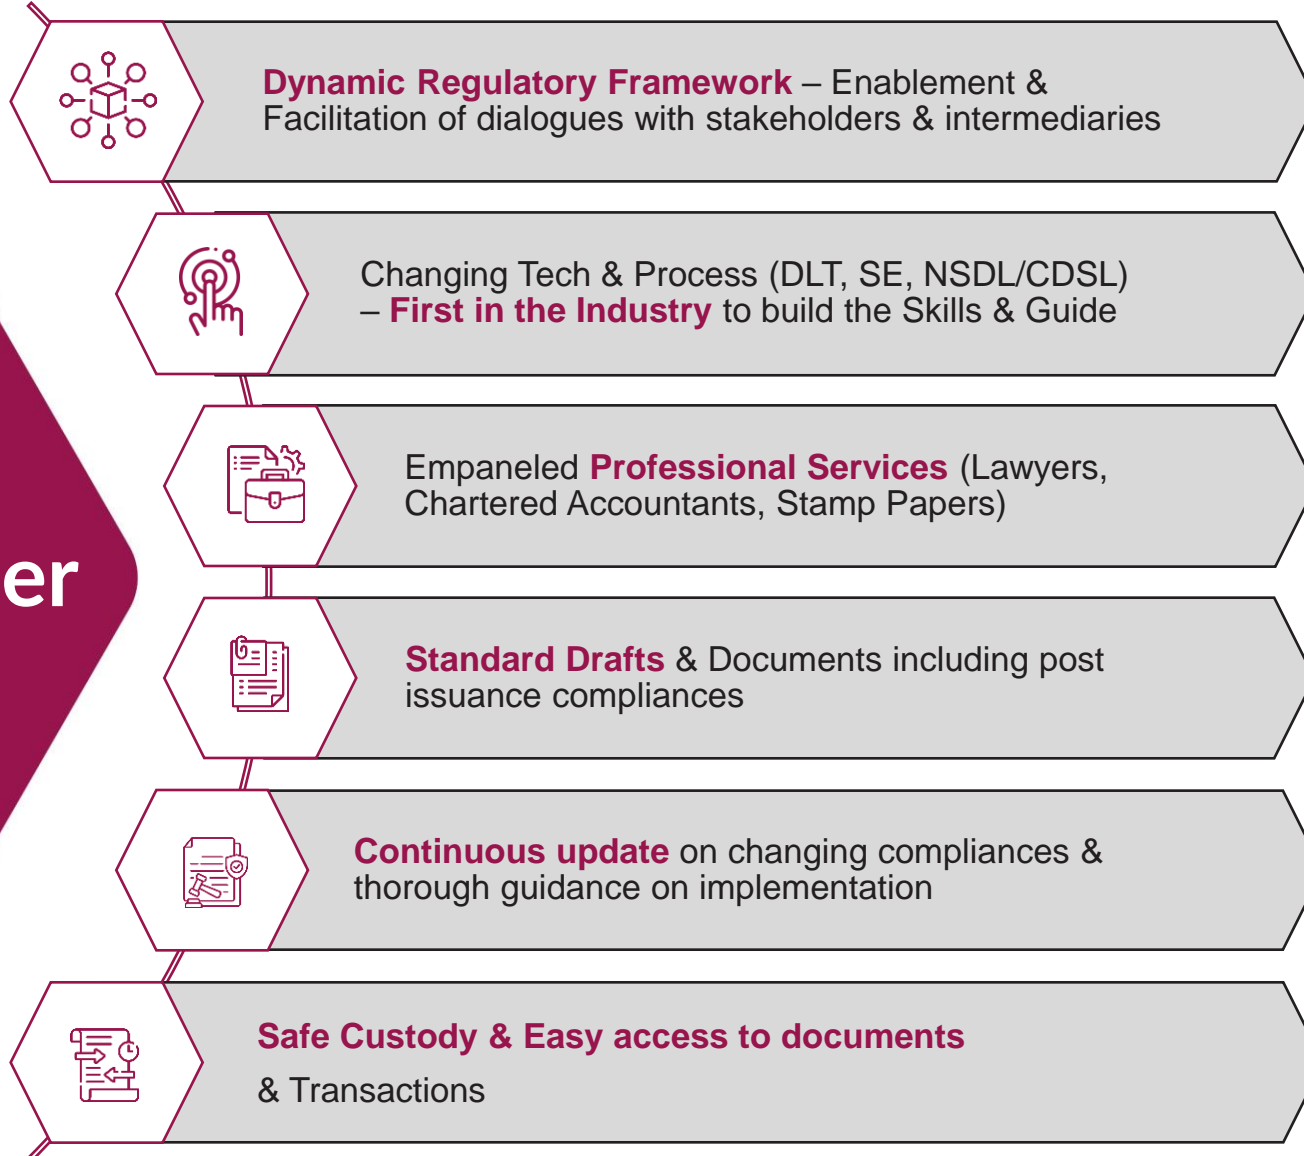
er

Dynamic Regulatory Framework – Enablement & Facilitation of dialogues with stakeholders & intermediaries

Changing Tech & Process (DLT, SE, NSDL/CDSL) – First in the Industry to build the Skills & Guide

Empaneled Professional Services (Lawyers, Chartered Accountants, Stamp Papers)

Standard Drafts & Documents including post issuance compliances

Continuous update on changing compliances & thorough guidance on implementation

Safe Custody & Easy access to documents

& Transactions